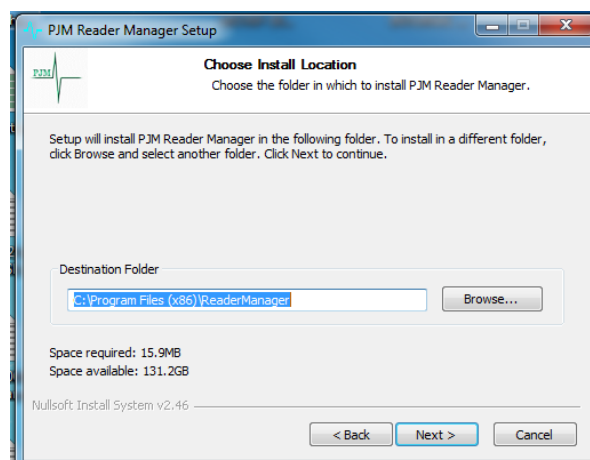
PJM Reader Manager Setup

PJM

Choose Install Location
Choose the folder in which to install PJM Reader Manager.

Setup will install PJM Reader Manager in the following folder. To install in a different folder, click Browse and select another folder. Click Next to continue.

Destination Folder

C:\Program Files (x86)\ReaderManager

Browse...

Space required: 15.9MB
Space available: 131.2GB

Nullsoft Install System v2.46

< Back
Next >
Cancel